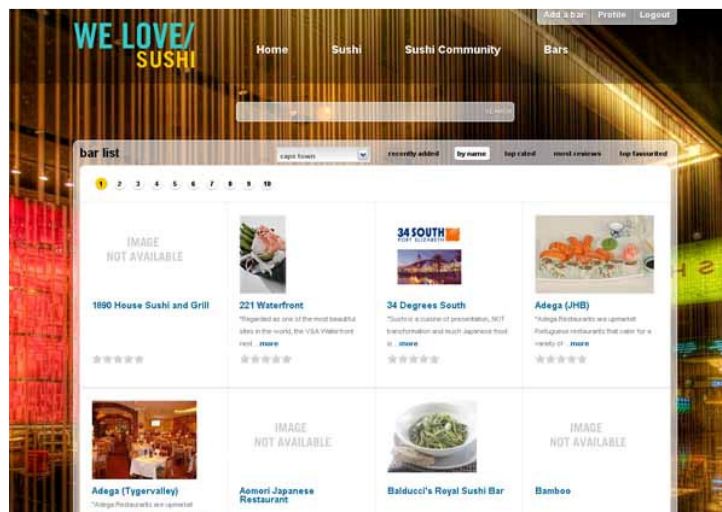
Add a bar | Profile | Logout

WE LOVE/ SUSHI

Home Sushi Sushi Community Bars

bar list

cape town

recently added by name top rated most reviews top favourited

1 2 3 4 5 6 7 8 9 10

IMAGE NOT AVAILABLE

1890 House Sushi and Grill

221 Waterfront

"Regarded as one of the most beautiful sites in the world, the V&A Waterfront next ...more

34 SOUTH PORT ELIZABETH

34 Degrees South

"Sushi is a cuisine of presentation, NOT transformation and much Japanese food is ...more

Adega (JHB)

"Adega Restaurants are upmarket Portuguese restaurants that cater for a variety of ...more

Adega (Tygervalley)

"Adega Restaurants are upmarket

IMAGE NOT AVAILABLE

Aomori Japanese Restaurant

Balducci's Royal Sushi Bar

IMAGE NOT AVAILABLE

Bamboo